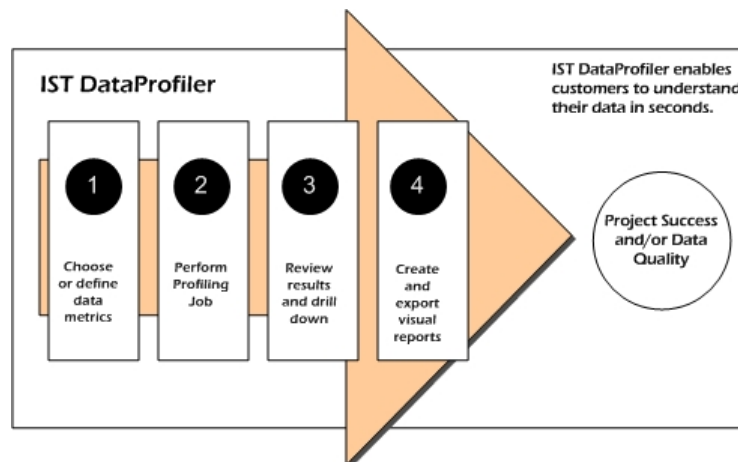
IST DataProfiler

IST DataProfiler enables customers to understand their data in seconds.

1
Choose or define data metrics

2
Perform Profiling Job

3
Review results and drill down

4
Create and export visual reports

Project Success and/or Data Quality